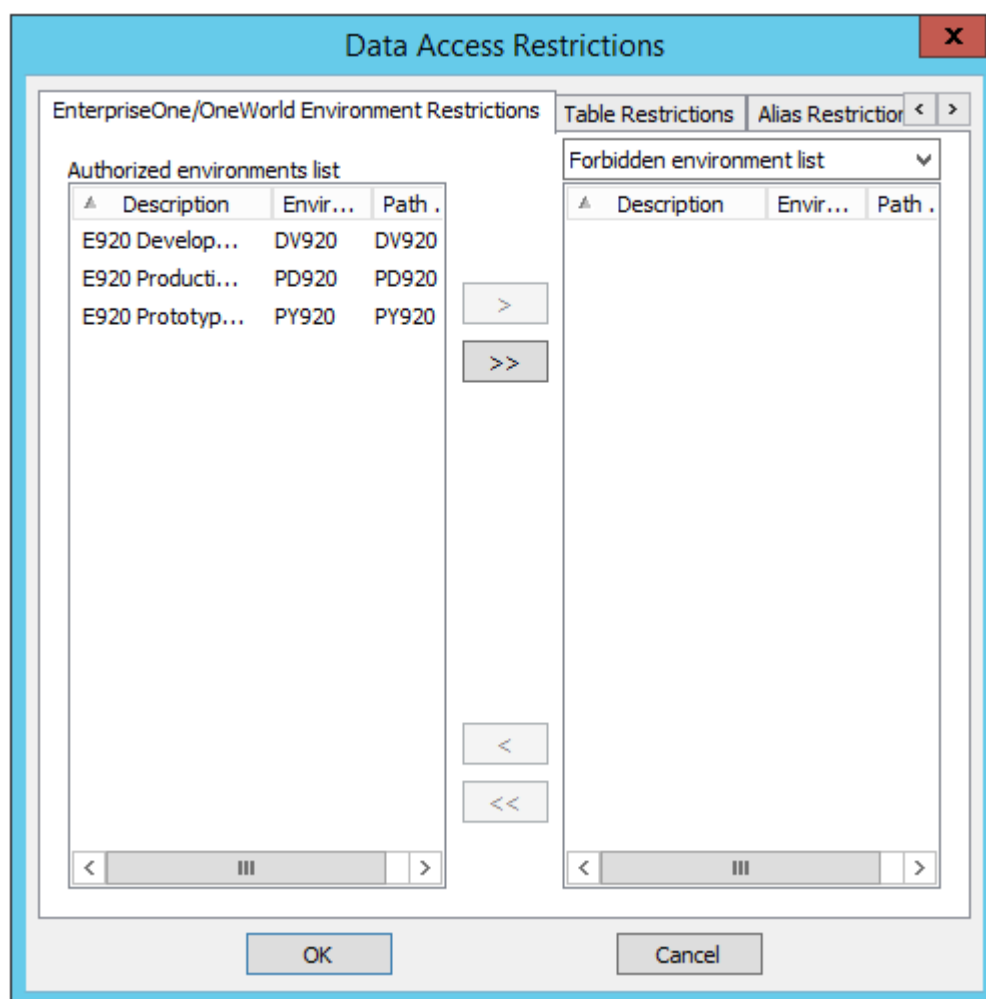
Data Access Restrictions

x

EnterpriseOne/OneWorld Environment Restrictions | Table Restrictions | Alias Restrictior < >

Authorized environments list

| Description | Envir... | Path . |
|---|---|---|
| E920 Develop... | DV920 | DV920 |
| E920 Producti... | PD920 | PD920 |
| E920 Prototyp... | PY920 | PY920 |

< III >

>
>>
<
<<

Forbidden environment list

| Description | Envir... | Path . |
|---|---|---|

< III >

OK

Cancel